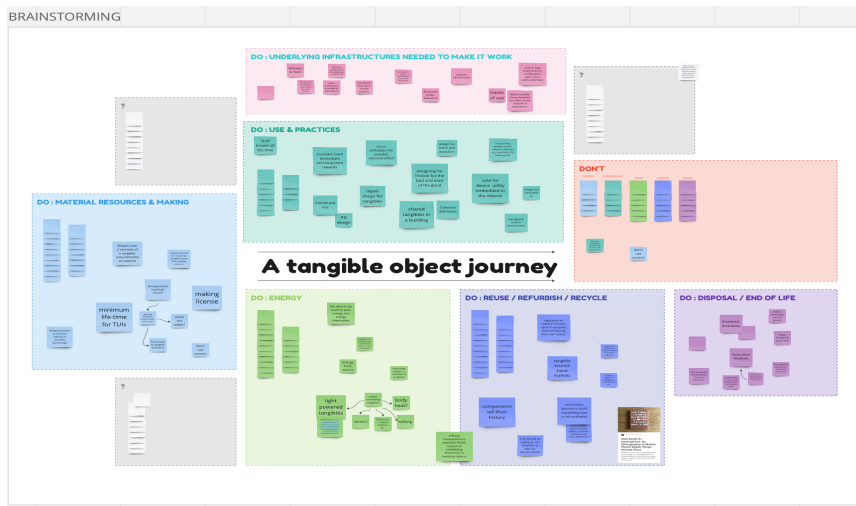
BRAINSTORMING

DO : UNDERLYING INFRASTRUCTURES NEEDED TO MAKE IT WORK

traces of use

?

DO : USE & PRACTICES

designing for thrive for the lost and seek of the good

shared tangibles in a building

web for device: utility embedded in the objects

DON'T

DO : MATERIAL RESOURCES & MAKING

making license

minimum life-time for TUIs

A tangible object journey

DO : ENERGY

light powered tangibles

body heat?

DO : REUSE / REFURBISH / RECYCLE

tangible exterior fixed standards

components tell their history

DO : DISPOSAL / END OF LIFE

?